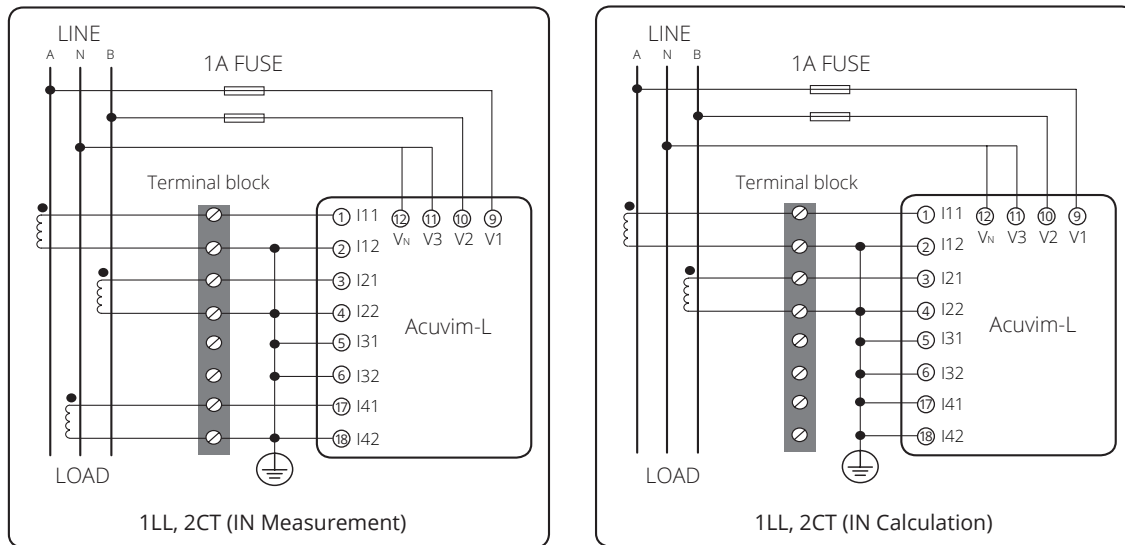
LINE
A N B
1A FUSE
Terminal block
① I11 ⑫ $V_N$ ⑪ V3 ⑩ V2 ⑨ V1
② I12
③ I21
④ I22
⑤ I31
⑥ I32
⑰ I41
⑱ I42
Acuvim-L
LOAD
1LL, 2CT (IN Measurement)

LINE
A N B
1A FUSE
Terminal block
① I11 ⑫ $V_N$ ⑪ V3 ⑩ V2 ⑨ V1
② I12
③ I21
④ I22
⑤ I31
⑥ I32
⑰ I41
⑱ I42
Acuvim-L
LOAD
1LL, 2CT (IN Calculation)